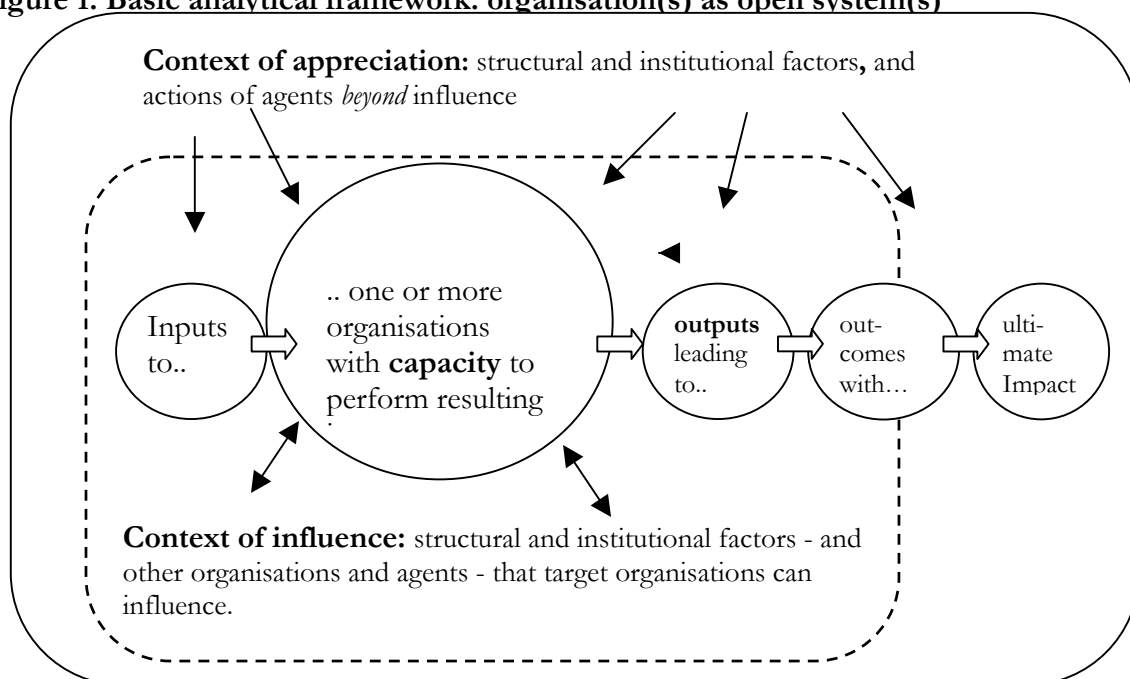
igure 1. Basic analytical framework: organisation(s) as open system(s)

Context of appreciation: structural and institutional factors, and actions of agents *beyond* influence

Inputs to..

.. one or more organisations with capacity to perform resulting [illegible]

outputs leading to..

outcomes with…

ultimate Impact

Context of influence: structural and institutional factors - and other organisations and agents - that target organisations can influence.